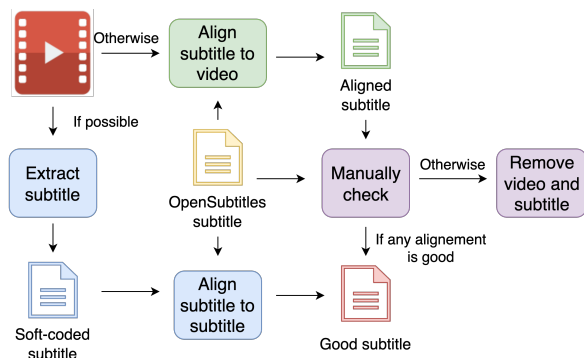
Otherwise

Align subtitle to video

Aligned subtitle

If possible

Extract subtitle

OpenSubtitles subtitle

Manually check

Otherwise

Remove video and subtitle

If any alignement is good

Soft-coded subtitle

Align subtitle to subtitle

Good subtitle